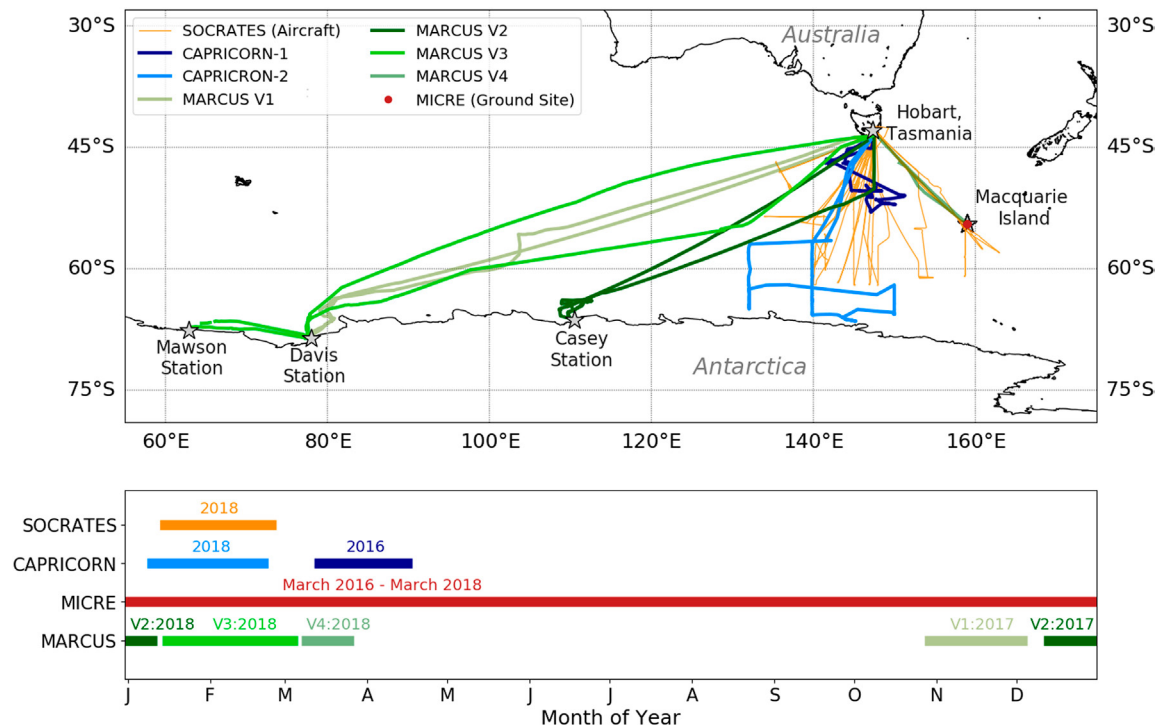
30°S
45°S
60°S
75°S
30°S
45°S
60°S
75°S

SOCRATES (Aircraft)
CAPRICORN-1
CAPRICRON-2
MARCUS V1
MARCUS V2
MARCUS V3
MARCUS V4
MICRE (Ground Site)

Australia
Hobart, Tasmania
Macquarie Island
Mawson Station
Davis Station
Casey Station
Antarctica

60°E 80°E 100°E 120°E 140°E 160°E

SOCRATES
CAPRICORN
MICRE
MARCUS

2018
2018
2016
March 2016 - March 2018
V2:2018
V3:2018
V4:2018
V1:2017
V2:2017

J F M A M J J A S O N D
Month of Year